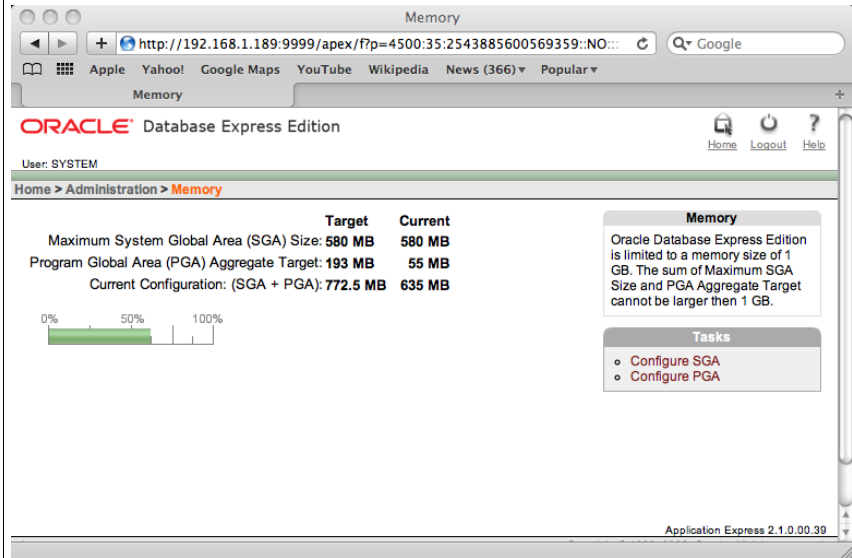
Memory

http://192.168.1.189:9999/apex/f?p=4500:35:2543885600569359::NO:::

Google

Apple Yahoo! Google Maps YouTube Wikipedia News (366) Popular

Memory

ORACLE Database Express Edition

Home Logout Help

User: SYSTEM

Home > Administration > Memory

| | Target | Current |
|---|---|---|
| Maximum System Global Area (SGA) Size: | 580 MB | 580 MB |
| Program Global Area (PGA) Aggregate Target: | 193 MB | 55 MB |
| Current Configuration: (SGA + PGA): | 772.5 MB | 635 MB |

0% 50% 100%

Memory

Oracle Database Express Edition is limited to a memory size of 1 GB. The sum of Maximum SGA Size and PGA Aggregate Target cannot be larger then 1 GB.

Tasks

Configure SGA
Configure PGA

Application Express 2.1.0.00.39